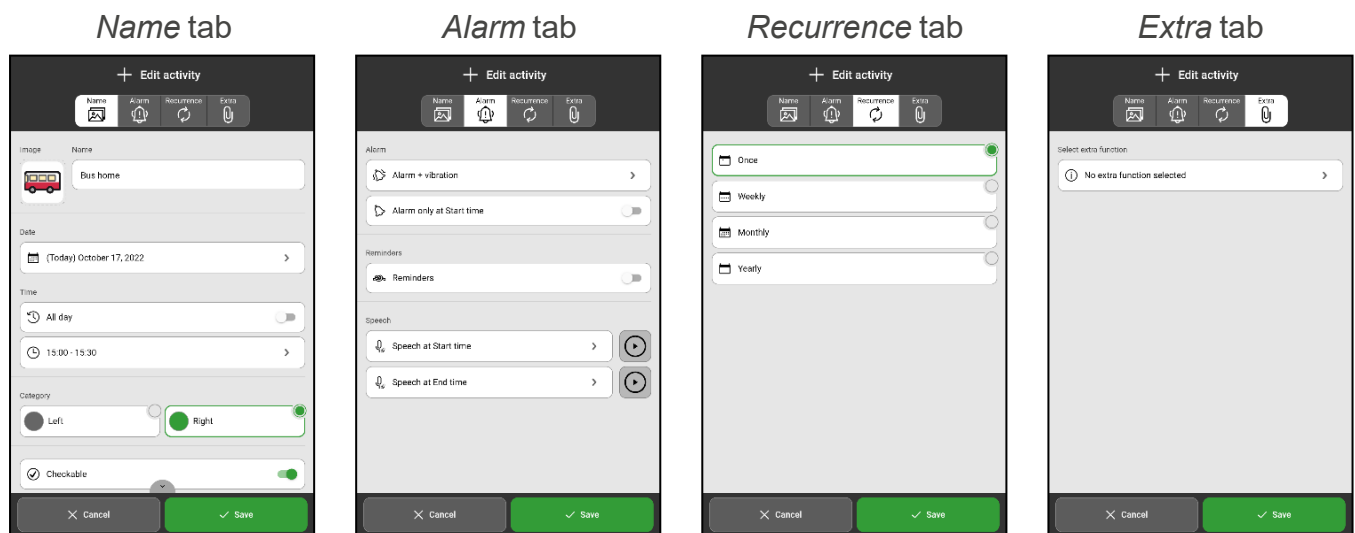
*Name* tab

Edit activity

Name Alarm Recurrence Extra

Image Name

Bus home

Date

(Today) October 17, 2022

Time

All day

15:00 - 15:30

Category

Left

Right

Checkable

Cancel

Save

*Alarm* tab

Edit activity

Name Alarm Recurrence Extra

Alarm

Alarm + vibration

Alarm only at Start time

Reminders

Reminders

Speech

Speech at Start time

Speech at End time

Cancel

Save

*Recurrence* tab

Edit activity

Name Alarm Recurrence Extra

Once

Weekly

Monthly

Yearly

Cancel

Save

*Extra* tab

Edit activity

Name Alarm Recurrence Extra

Select extra function

No extra function selected

Cancel

Save